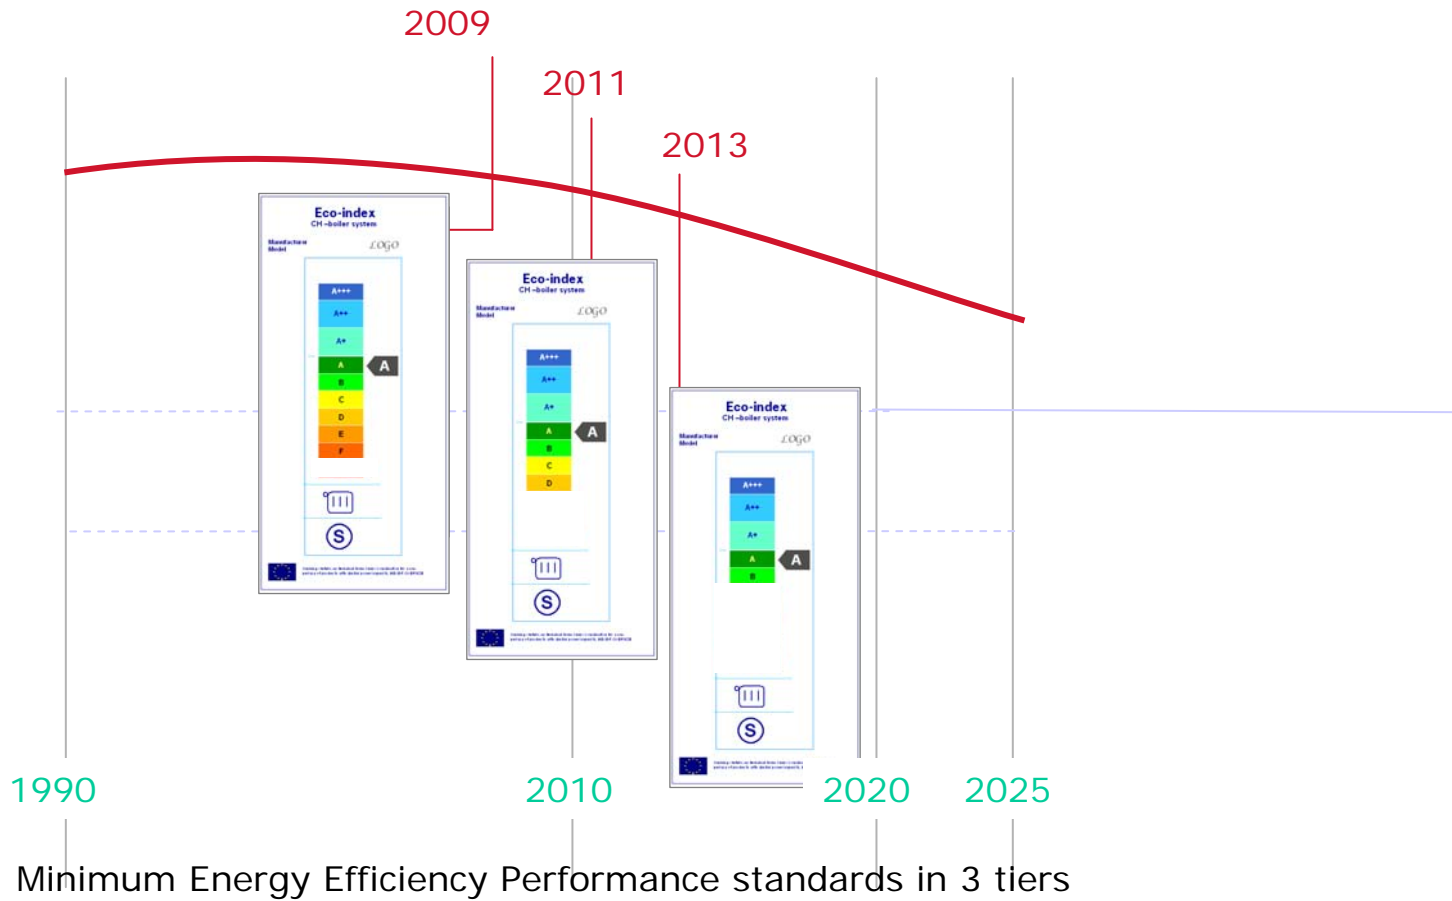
2009

2011

2013

Eco-index
CH -boiler system
Manufacturer
Model
LOGO
A+++
A++
A+
A
B
C
D
E
F
A
S
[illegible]

Eco-index
CH -boiler system
Manufacturer
Model
LOGO
A+++
A++
A+
A
B
C
D
A
S
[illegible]

Eco-index
CH -boiler system
Manufacturer
Model
LOGO
A+++
A++
A+
A
B
A
S
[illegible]

1990
2010
2020
2025

Minimum Energy Efficiency Performance standards in 3 tiers